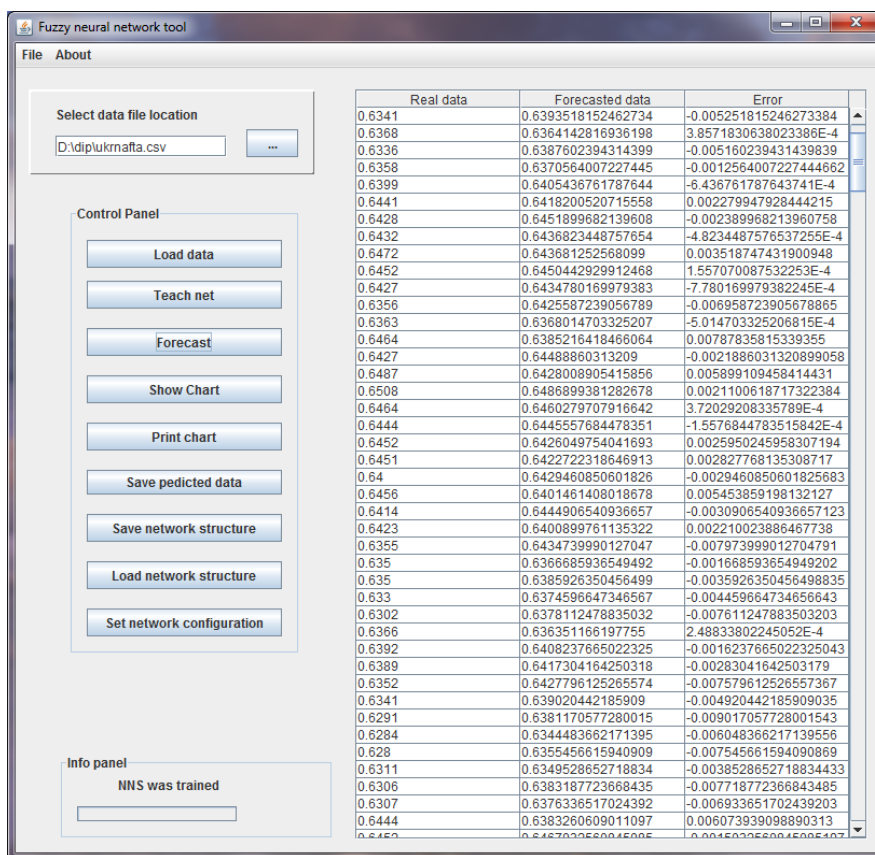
Fuzzy neural network tool

File About

Select data file location

D:\dip\ukrnafta.csv

...

Control Panel

Load data

Teach net

Forecast

Show Chart

Print chart

Save pedicted data

Save network structure

Load network structure

Set network configuration

Info panel

NNS was trained

| Real data | Forecasted data | Error |
|---|---|---|
| 0.6341 | 0.6393518152462734 | -0.005251815246273384 |
| 0.6368 | 0.6364142819636198 | 3.8571830638023386E-4 |
| 0.6336 | 0.6387602394314399 | -0.005160239431439839 |
| 0.6358 | 0.6370564007227445 | -0.0012564007227444662 |
| 0.6399 | 0.6405436761787644 | -6.436761787643741E-4 |
| 0.6441 | 0.6418200520715558 | 0.002279947928444215 |
| 0.6428 | 0.6451899682139608 | -0.002389968213960758 |
| 0.6432 | 0.6436823448757654 | -4.8234487576537255E-4 |
| 0.6472 | 0.643681252568099 | 0.003518747431900948 |
| 0.6452 | 0.6450442929912468 | 1.557070087532253E-4 |
| 0.6427 | 0.6434780169979383 | -7.780169979382245E-4 |
| 0.6356 | 0.6425587239056789 | -0.006958723905678865 |
| 0.6363 | 0.6368014703325207 | -5.014703325206815E-4 |
| 0.6464 | 0.6385216418466064 | 0.00787835815339355 |
| 0.6427 | 0.64488860313209 | -0.0021888603132089905 |
| 0.6487 | 0.6428008905415856 | 0.005899109458414431 |
| 0.6508 | 0.6486899381282678 | 0.0021100618717322384 |
| 0.6464 | 0.6460279707916642 | 3.72029208335789E-4 |
| 0.6444 | 0.6445557684478351 | -1.5576844783515842E-4 |
| 0.6452 | 0.6426049754041693 | 0.0025950245958307194 |
| 0.6451 | 0.6422722318646913 | 0.002827768135308717 |
| 0.64 | 0.6429460850601826 | -0.0029460850601825683 |
| 0.6456 | 0.6401461408018678 | 0.005453859198132127 |
| 0.6414 | 0.6444906540936657 | -0.0030906540936657123 |
| 0.6423 | 0.6400899761135322 | 0.002210023886467738 |
| 0.6355 | 0.6434739990127047 | -0.007973999012704791 |
| 0.635 | 0.6366685936549492 | -0.001668593654949202 |
| 0.635 | 0.6385926350456499 | -0.0035926350456498835 |
| 0.633 | 0.6374596647346567 | -0.004459664734656643 |
| 0.6302 | 0.6378112478835032 | -0.007611247883503203 |
| 0.6366 | 0.636351166197755 | 2.48833802245052E-4 |
| 0.6392 | 0.6408237665022325 | -0.0016237665022325043 |
| 0.6389 | 0.6417304164250318 | -0.00283041642503179 |
| 0.6352 | 0.6427796125265574 | -0.007579612526557367 |
| 0.6341 | 0.639020442185909 | -0.004920442185909035 |
| 0.6291 | 0.6381170577280015 | -0.009017057728001543 |
| 0.6284 | 0.6344483662171395 | -0.006048366217139556 |
| 0.628 | 0.6355456615940909 | -0.007545661594090869 |
| 0.6311 | 0.6349528652718834 | -0.0038528652718834433 |
| 0.6306 | 0.6383187723668435 | -0.007718772366843485 |
| 0.6307 | 0.6376336517024392 | -0.006933651702439203 |
| 0.6444 | 0.6383260609011097 | 0.006073939098890313 |
| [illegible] | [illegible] | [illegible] |